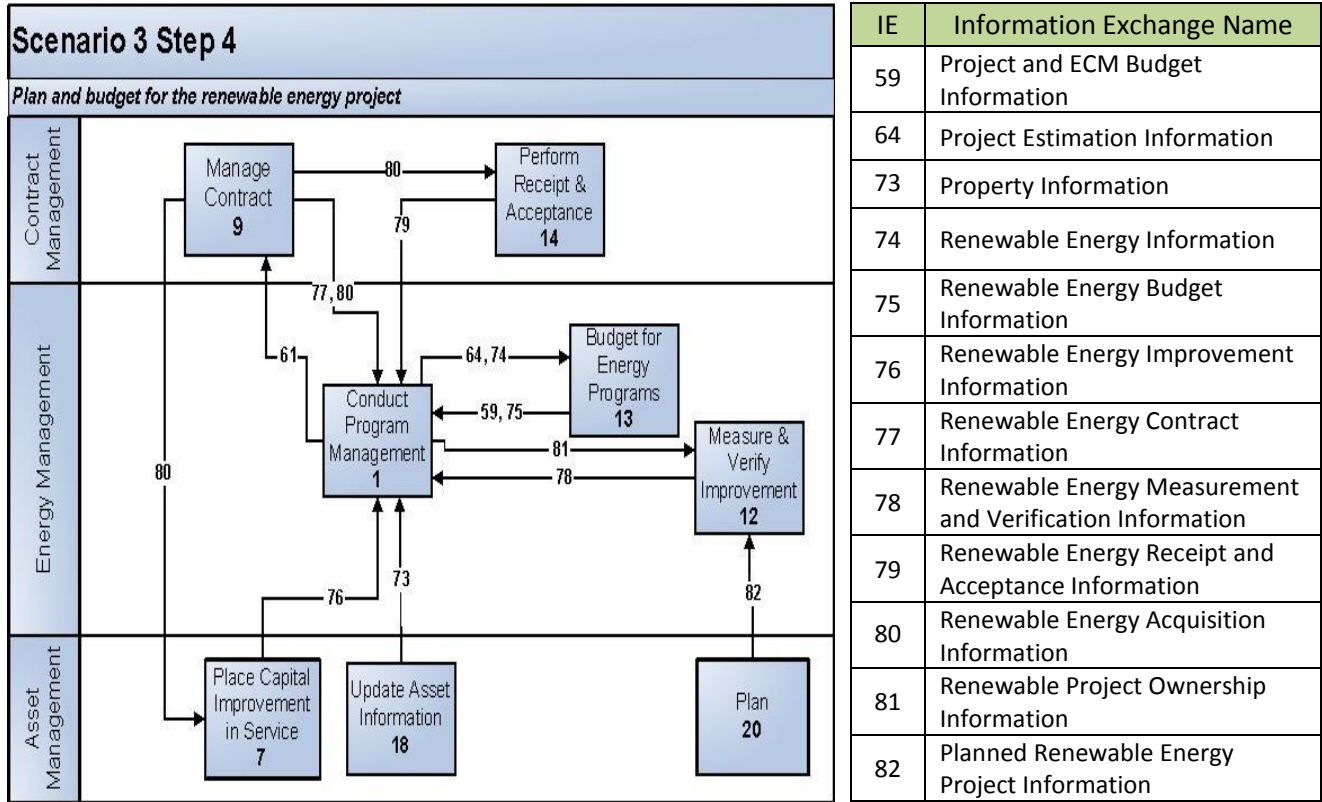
Scenario 3 Step 4

Plan and budget for the renewable energy project

Contract Management

Energy Management

Asset Management

Manage Contract
9

Perform Receipt & Acceptance
14

80

79

77, 80

61

64, 74

59, 75

Budget for Energy Programs
13

Conduct Program Management
1

81

78

Measure & Verify Improvement
12

80

76

73

82

Place Capital Improvement in Service
7

Update Asset Information
18

Plan
20

| IE | Information Exchange Name |
|---|---|
| 59 | Project and ECM Budget Information |
| 64 | Project Estimation Information |
| 73 | Property Information |
| 74 | Renewable Energy Information |
| 75 | Renewable Energy Budget Information |
| 76 | Renewable Energy Improvement Information |
| 77 | Renewable Energy Contract Information |
| 78 | Renewable Energy Measurement and Verification Information |
| 79 | Renewable Energy Receipt and Acceptance Information |
| 80 | Renewable Energy Acquisition Information |
| 81 | Renewable Project Ownership Information |
| 82 | Planned Renewable Energy Project Information |